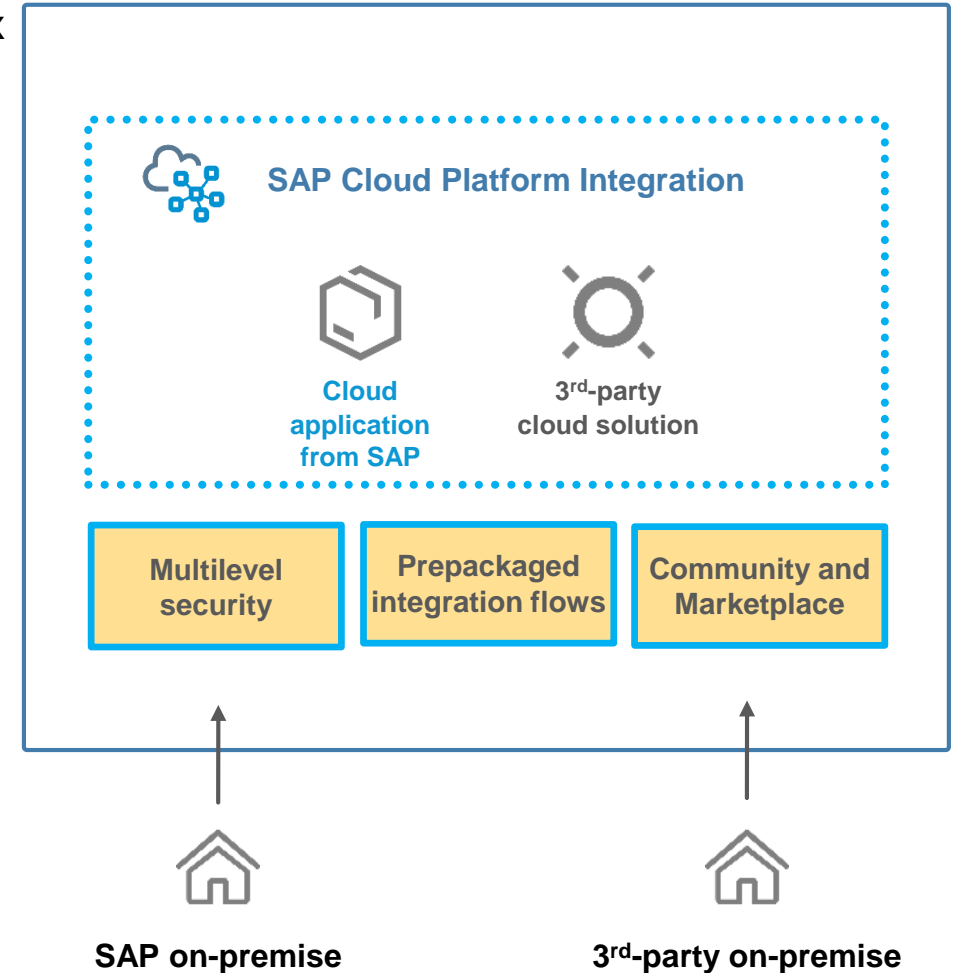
k

SAP Cloud Platform Integration

Cloud application from SAP

3$^{rd}$-party cloud solution

Multilevel security

Prepackaged integration flows

Community and Marketplace

SAP on-premise

3$^{rd}$-party on-premise